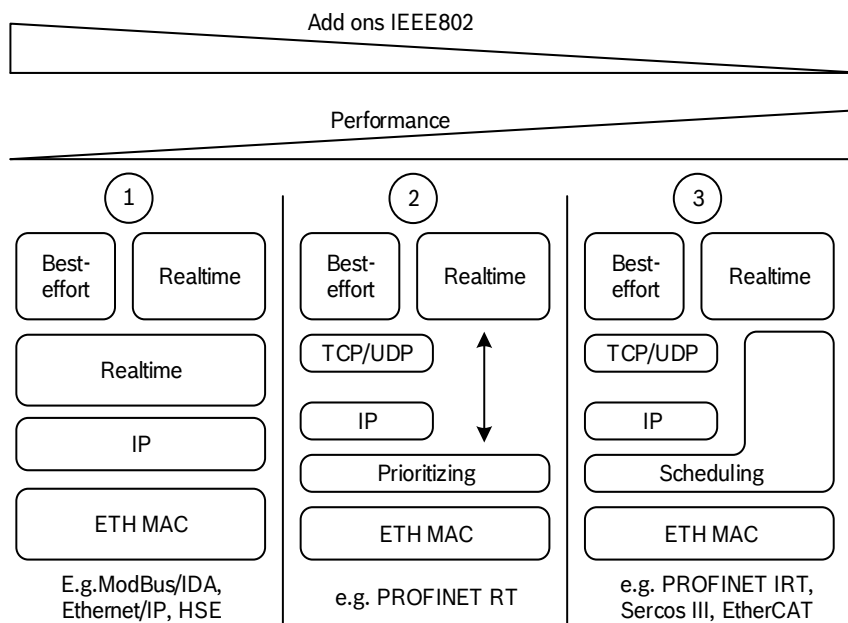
Add ons IEEE802

Performance

1

Best-effort

Realtime

Realtime

IP

ETH MAC

E.g.ModBus/IDA, Ethernet/IP, HSE

2

Best-effort

Realtime

TCP/UDP

IP

Prioritizing

ETH MAC

e.g. PROFINET RT

3

Best-effort

Realtime

TCP/UDP

IP

Scheduling

ETH MAC

e.g. PROFINET IRT, Sercos III, EtherCAT